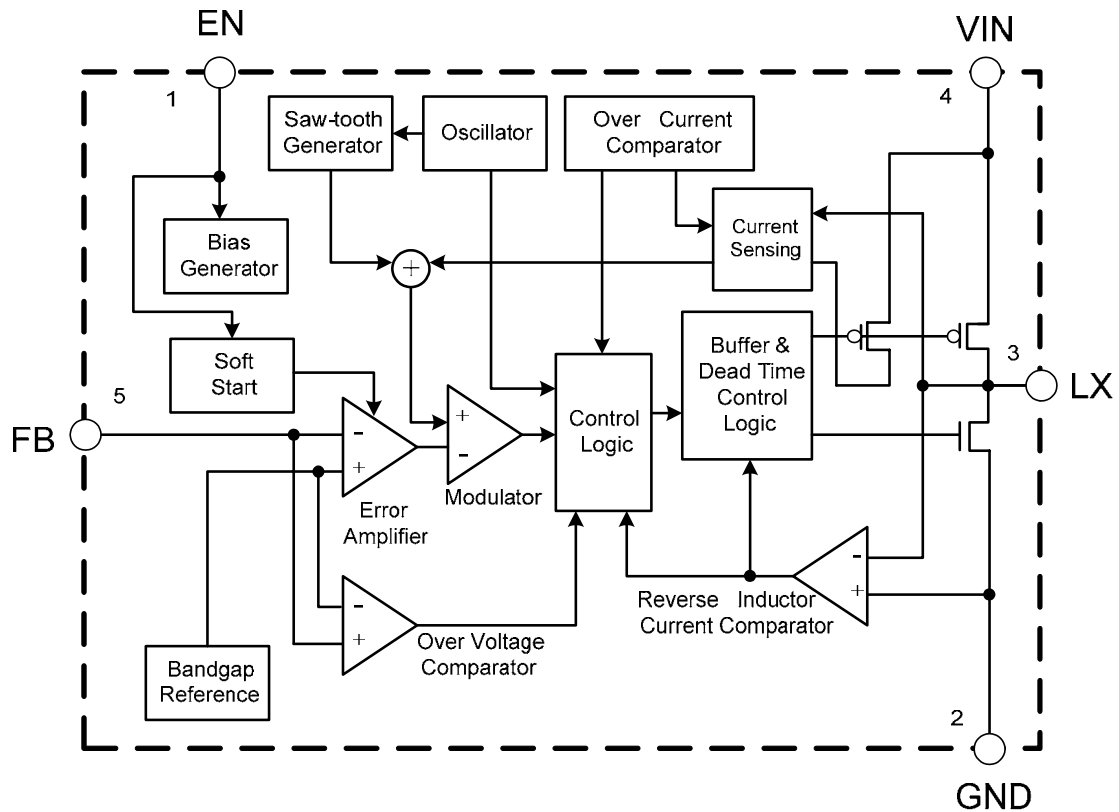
EN

VIN

1

4

Saw-tooth Generator

Oscillator

Over Current Comparator

Current Sensing

Bias Generator

+

Soft Start

Buffer & Dead Time Control Logic

3

LX

5

FB

-

+

+

-

Control Logic

Error Amplifier

Modulator

-

+

-

+

Reverse Inductor Current Comparator

Over Voltage Comparator

Bandgap Reference

2

GND